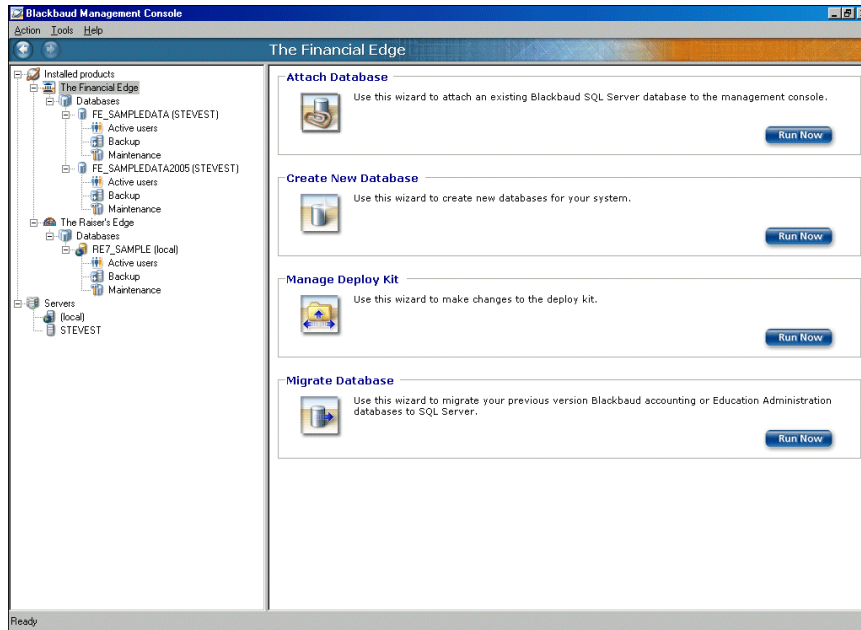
Blackbaud Management Console

Action Tools Help

The Financial Edge

Installed products
The Financial Edge
Databases
FE_SAMPLEDATA (STEVEST)
Active users
Backup
Maintenance
FE_SAMPLEDATA2005 (STEVEST)
Active users
Backup
Maintenance
The Raiser's Edge
Databases
RE7_SAMPLE (local)
Active users
Backup
Maintenance
Servers
(local)
STEVEST

Attach Database
Use this wizard to attach an existing Blackbaud SQL Server database to the management console.
Run Now

Create New Database
Use this wizard to create new databases for your system.
Run Now

Manage Deploy Kit
Use this wizard to make changes to the deploy kit.
Run Now

Migrate Database
Use this wizard to migrate your previous version Blackbaud accounting or Education Administration databases to SQL Server.
Run Now

Ready